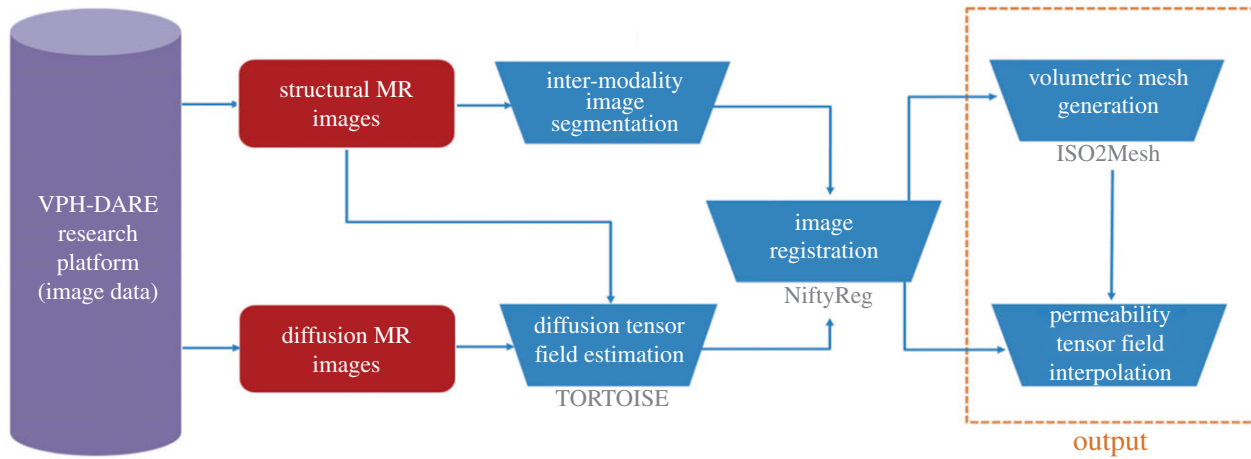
VPH-DARE research platform (image data)

structural MR images

diffusion MR images

inter-modality image segmentation

diffusion tensor field estimation

TORTOISE

image registration

NiftyReg

volumetric mesh generation

ISO2Mesh

permeability tensor field interpolation

output